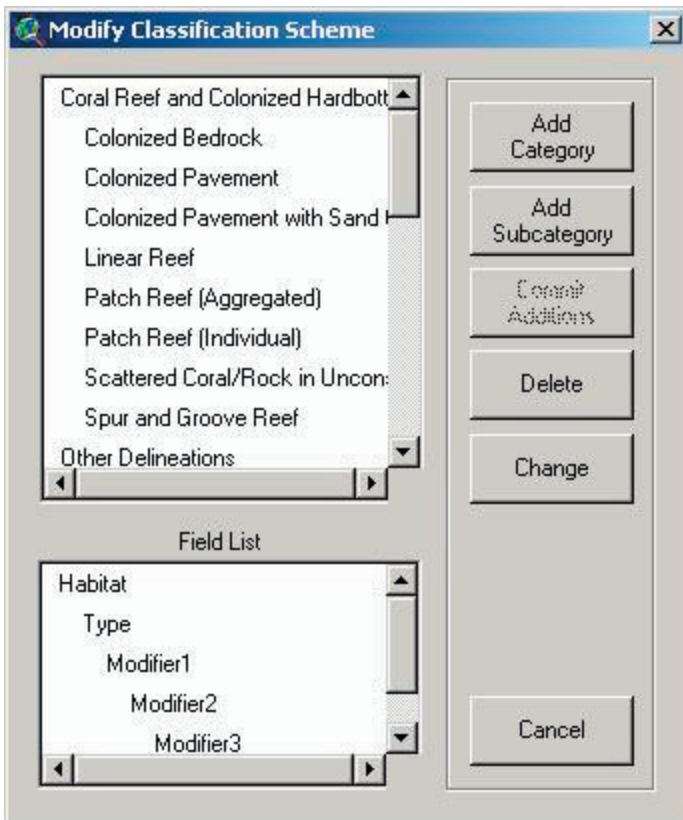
Modify Classification Scheme

Coral Reef and Colonized Hardbott
Colonized Bedrock
Colonized Pavement
Colonized Pavement with Sand
Linear Reef
Patch Reef (Aggregated)
Patch Reef (Individual)
Scattered Coral/Rock in Uncon
Spur and Groove Reef
Other Delineations

Field List

Habitat
Type
Modifier1
Modifier2
Modifier3

Add Category
Add Subcategory
Commit Additions
Delete
Change
Cancel